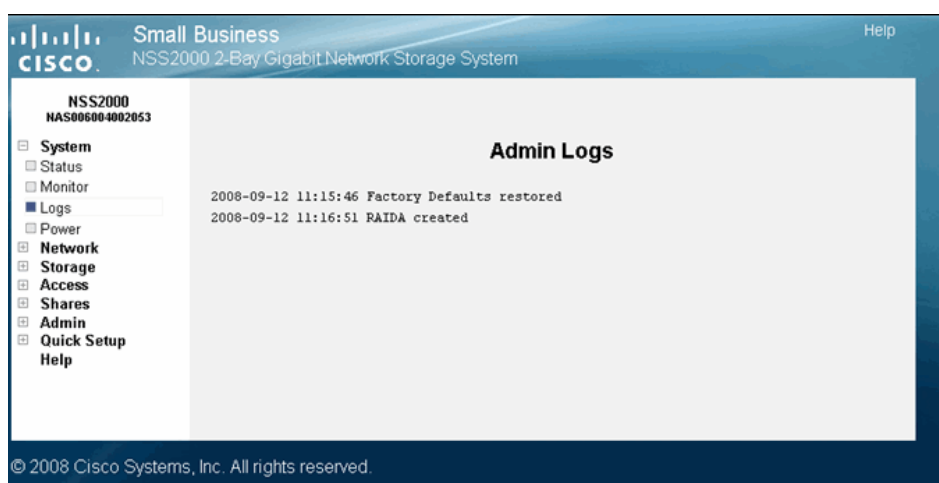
cisco

Small Business
NSS2000 2-Bay Gigabit Network Storage System

Help

NSS2000
NAS006004002053

System
Status
Monitor
Logs
Power
Network
Storage
Access
Shares
Admin
Quick Setup
Help

Admin Logs

2008-09-12 11:15:46 Factory Defaults restored
2008-09-12 11:16:51 RAIDA created

© 2008 Cisco Systems, Inc. All rights reserved.